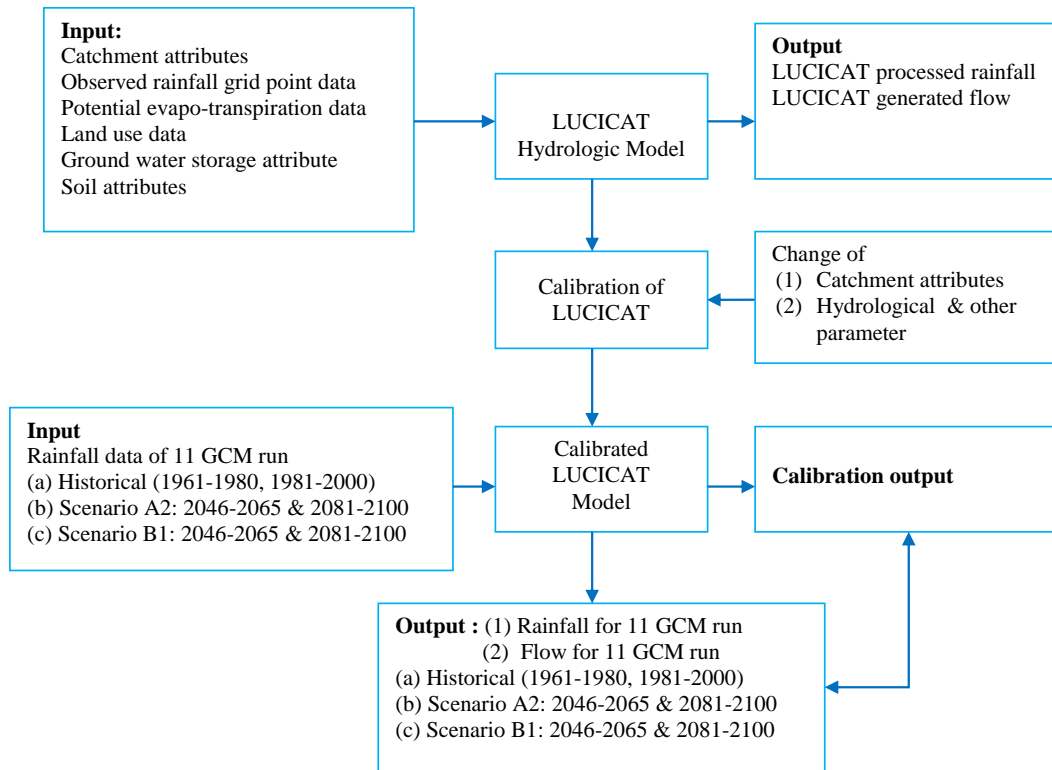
Input:
Catchment attributes
Observed rainfall grid point data
Potential evapo-transpiration data
Land use data
Ground water storage attribute
Soil attributes

LUCICAT
Hydrologic Model

Output
LUCICAT processed rainfall
LUCICAT generated flow

Calibration of
LUCICAT

Change of
(1) Catchment attributes
(2) Hydrological & other parameter

Input
Rainfall data of 11 GCM run
(a) Historical (1961-1980, 1981-2000)
(b) Scenario A2: 2046-2065 & 2081-2100
(c) Scenario B1: 2046-2065 & 2081-2100

Calibrated
LUCICAT
Model

Calibration output

Output : (1) Rainfall for 11 GCM run
(2) Flow for 11 GCM run
(a) Historical (1961-1980, 1981-2000)
(b) Scenario A2: 2046-2065 & 2081-2100
(c) Scenario B1: 2046-2065 & 2081-2100